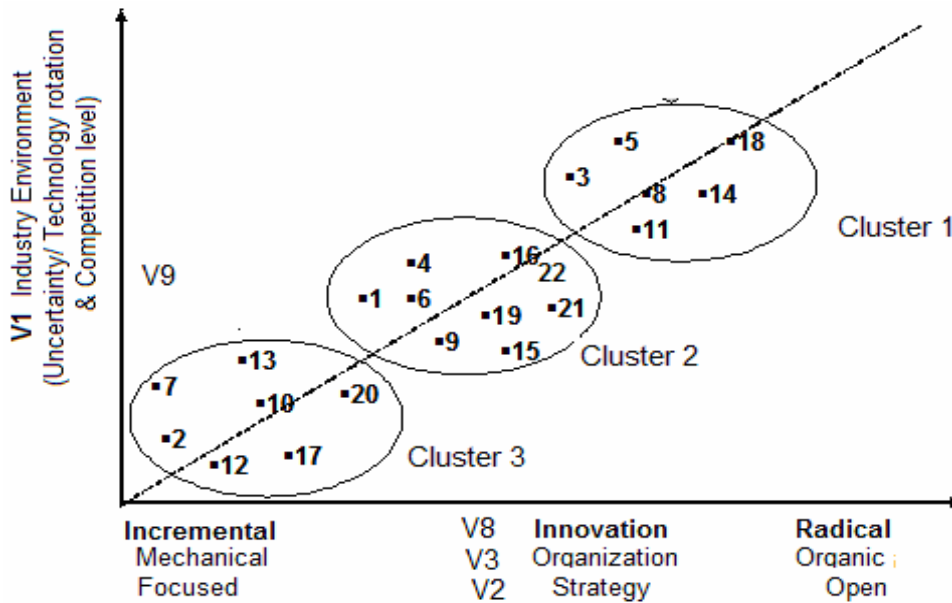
V1 Industry Environment (Uncertainty/ Technology rotation & Competition level)

V9

5
18
3
8
14
11
Cluster 1

4
16
22
1
6
19
21
9
15
Cluster 2

13
7
10
20
2
12
17
Cluster 3

| Incremental | V8 | Innovation | Radical |
|---|---|---|---|
| Mechanical | V3 | Organization | Organic |
| Focused | V2 | Strategy | Open |